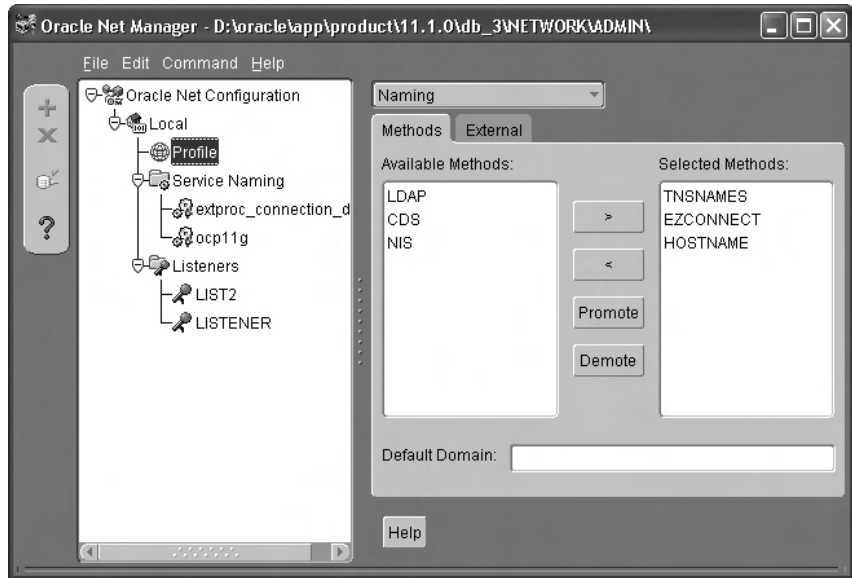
Oracle Net Manager - D:\oracle\app\product\11.1.0\db_3\NETWORK\ADMIN\

File Edit Command Help

Oracle Net Configuration
Local
Profile
Service Naming
extproc_connection_d
ocp11g
Listeners
LIST2
LISTENER

Naming

Methods External

Available Methods:
LDAP
CDS
NIS

>
<
Promote
Demote

Selected Methods:
TNSNAMES
EZCONNECT
HOSTNAME

Default Domain:

Help